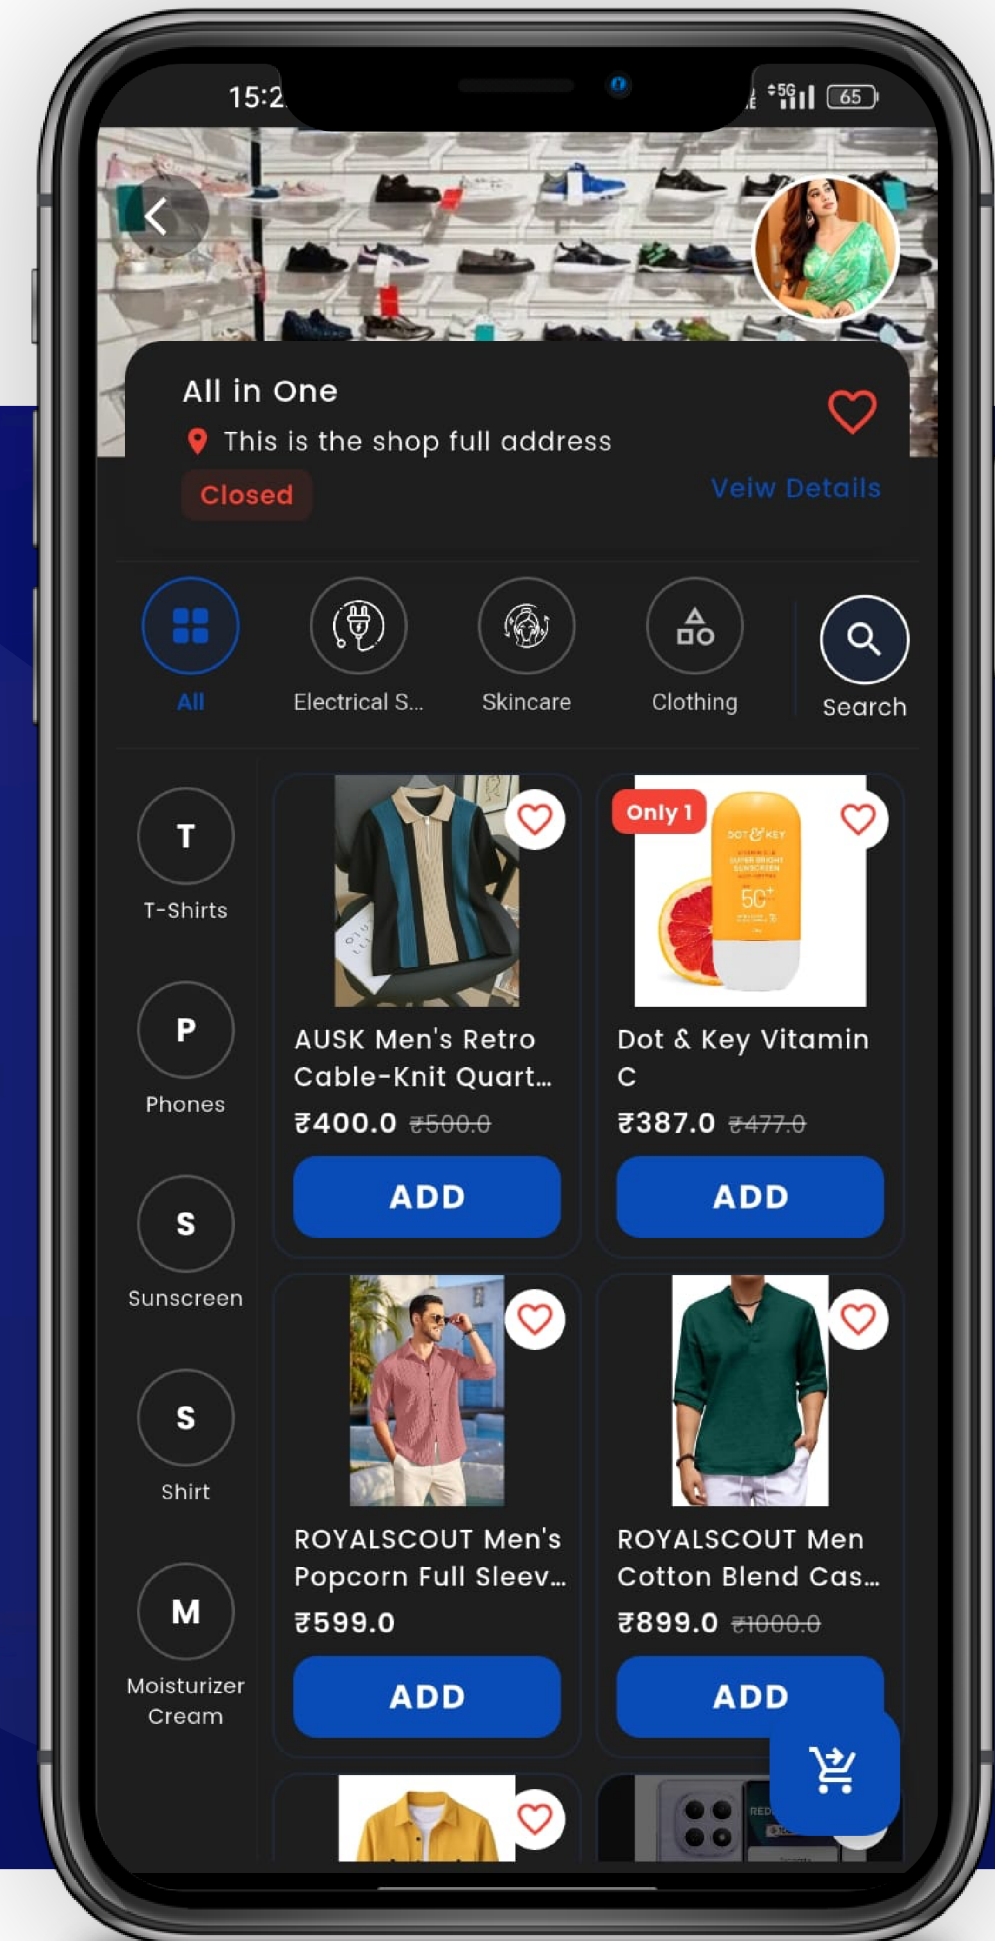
15:2

65

All in One

This is the shop full address

Closed

Veiw Details

All

Electrical S...

Skincare

Clothing

Search

T

T-Shirts

P

Phones

S

Sunscreen

S

Shirt

M

Moisturizer Cream

AUSK Men's Retro Cable-Knit Quart...

₹400.0 ₹500.0

ADD

Only 1

DOT & KEY

50+

Dot & Key Vitamin C

₹387.0 ₹477.0

ADD

ROYALSCOUT Men's Popcorn Full Sleev...

₹599.0

ADD

ROYALSCOUT Men Cotton Blend Cas...

₹899.0 ₹1000.0

ADD